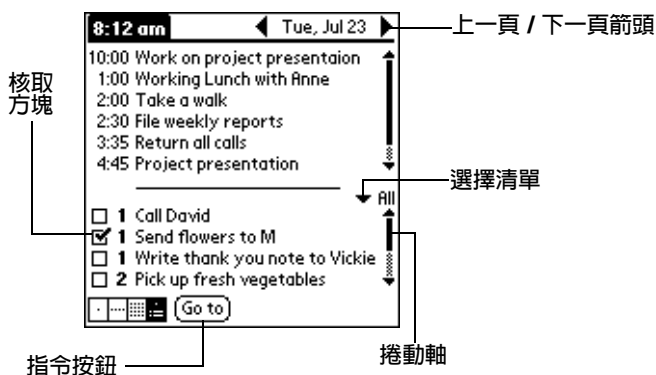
8:12 am
Tue, Jul 23
上一頁 / 下一頁箭頭
核取方塊
10:00 Work on project presentaion
1:00 Working Lunch with Anne
2:00 Take a walk
2:30 File weekly reports
3:35 Return all calls
4:45 Project presentation
選擇清單
All
1 Call David
1 Send flowers to M
1 Write thank you note to Vickie
2 Pick up fresh vegetables
Go to
指令按鈕
捲動軸